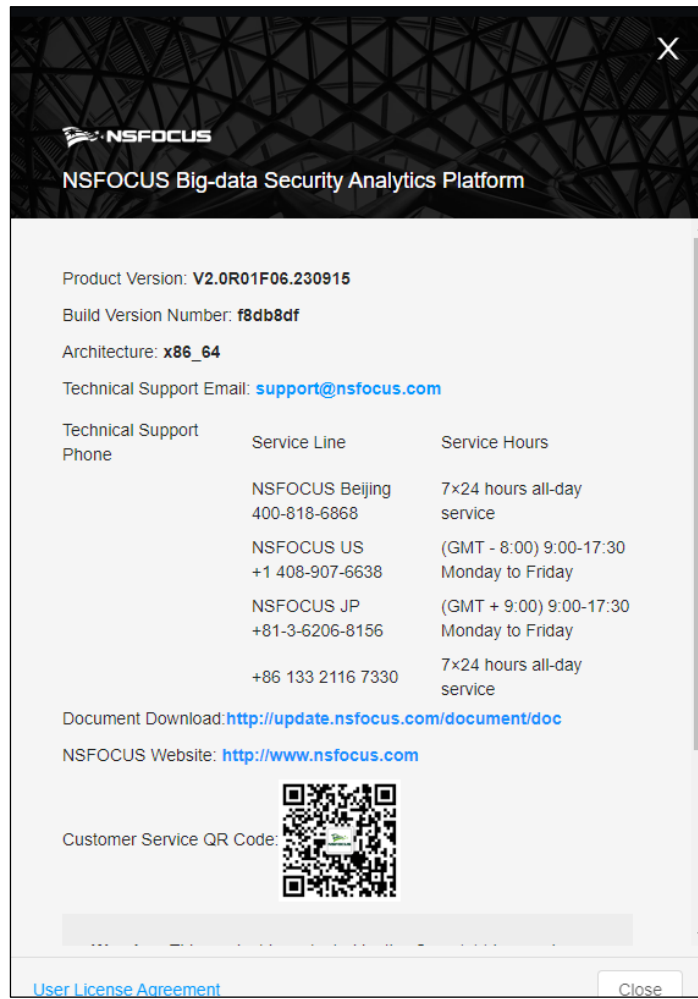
×

NSFOCUS

NSFOCUS Big-data Security Analytics Platform

Product Version: V2.0R01F06.230915

Build Version Number: f8db8df

Architecture: x86_64

Technical Support Email: support@nsfocus.com

| Technical Support Phone | Service Line | Service Hours |
|---|---|---|
| | NSFOCUS Beijing 400-818-6868 | 7×24 hours all-day service |
| | NSFOCUS US +1 408-907-6638 | (GMT - 8:00) 9:00-17:30 Monday to Friday |
| | NSFOCUS JP +81-3-6206-8156 | (GMT + 9:00) 9:00-17:30 Monday to Friday |
| | +86 133 2116 7330 | 7×24 hours all-day service |

Document Download: http://update.nsfocus.com/document/doc

NSFOCUS Website: http://www.nsfocus.com

Customer Service QR Code:

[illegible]

User License Agreement

Close